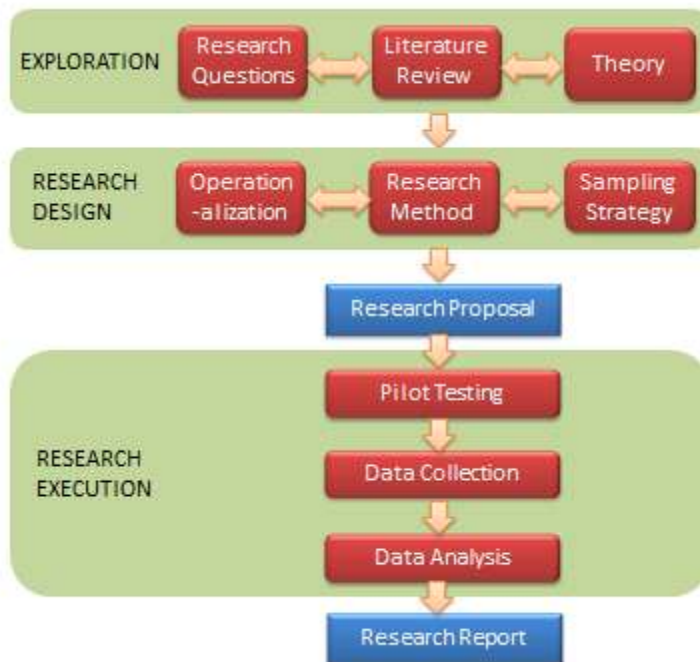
EXPLORATION

Research Questions

Literature Review

Theory

RESEARCH DESIGN

Operation -alization

Research Method

Sampling Strategy

Research Proposal

RESEARCH EXECUTION

Pilot Testing

Data Collection

Data Analysis

Research Report